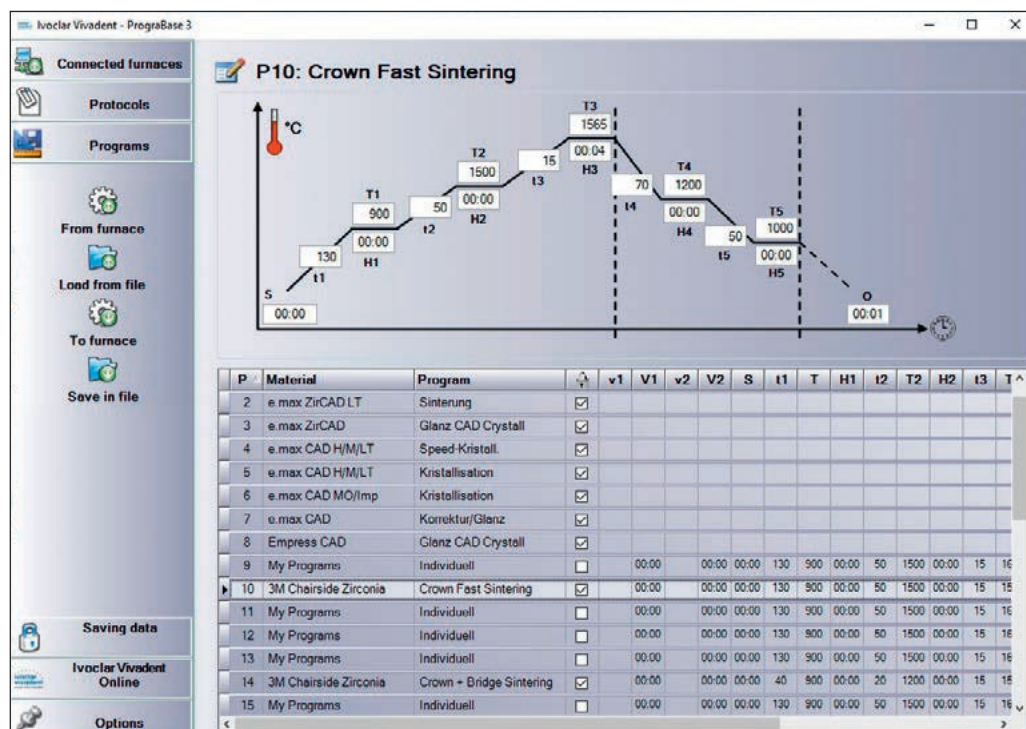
Ivoclar Vivadent - PrograBase 3

Connected furnaces
Protocols
Programs
From furnace
Load from file
To furnace
Save in file
Saving data
Ivoclar Vivadent Online
Options

P10: Crown Fast Sintering

°C
S 00:00
130 t1
T1 900 00:00 H1
50 t2
T2 1500 00:00 H2
15 t3
T3 1565 00:04 H3
70 t4
T4 1200 00:00 H4
50 t5
T5 1000 00:00 H5
O 00:01

| P | Material | Program | | v1 | V1 | v2 | V2 | S | t1 | T | H1 | t2 | T2 | H2 | t3 | T |
|---|---|---|---|---|---|---|---|---|---|---|---|---|---|---|---|---|
| 2 | e.max ZirCAD LT | Sinterung | ☑ | | | | | | | | | | | | | |
| 3 | e.max ZirCAD | Glanz CAD Crystall | ☑ | | | | | | | | | | | | | |
| 4 | e.max CAD H/M/LT | Speed-Kristall. | ☑ | | | | | | | | | | | | | |
| 5 | e.max CAD H/M/LT | Kristallisation | ☑ | | | | | | | | | | | | | |
| 6 | e.max CAD MO/Imp | Kristallisation | ☑ | | | | | | | | | | | | | |
| 7 | e.max CAD | Korrektur/Glanz | ☑ | | | | | | | | | | | | | |
| 8 | Empress CAD | Glanz CAD Crystall | ☑ | | | | | | | | | | | | | |
| 9 | My Programs | Individuell | ☐ | | 00:00 | | 00:00 | 00:00 | 130 | 900 | 00:00 | 50 | 1500 | 00:00 | 15 | 16 |
| 10 | 3M Chairside Zirconia | Crown Fast Sintering | ☑ | | 00:00 | | 00:00 | 00:00 | 130 | 900 | 00:00 | 50 | 1500 | 00:00 | 15 | 15 |
| 11 | My Programs | Individuell | ☐ | | 00:00 | | 00:00 | 00:00 | 130 | 900 | 00:00 | 50 | 1500 | 00:00 | 15 | 16 |
| 12 | My Programs | Individuell | ☐ | | 00:00 | | 00:00 | 00:00 | 130 | 900 | 00:00 | 50 | 1500 | 00:00 | 15 | 16 |
| 13 | My Programs | Individuell | ☐ | | 00:00 | | 00:00 | 00:00 | 130 | 900 | 00:00 | 50 | 1500 | 00:00 | 15 | 16 |
| 14 | 3M Chairside Zirconia | Crown + Bridge Sintering | ☑ | | 00:00 | | 00:00 | 00:00 | 40 | 900 | 00:00 | 20 | 1200 | 00:00 | 15 | 15 |
| 15 | My Programs | Individuell | ☐ | | 00:00 | | 00:00 | 00:00 | 130 | 900 | 00:00 | 50 | 1500 | 00:00 | 15 | 16 |